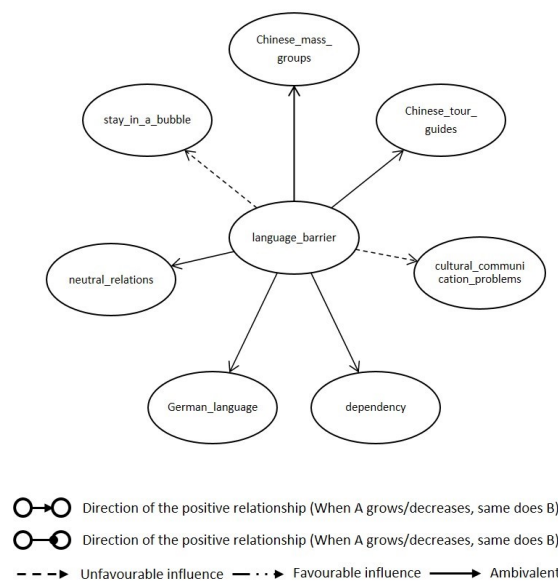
Chinese_mass_groups

stay_in_a_bubble

Chinese_tour_guides

language_barrier

neutral_relations

cultural_communication_problems

German_language

dependency

Direction of the positive relationship (When A grows/decreases, same does B)

Direction of the positive relationship (When A grows/decreases, same does B)

Unfavourable influence Favourable influence Ambivalent